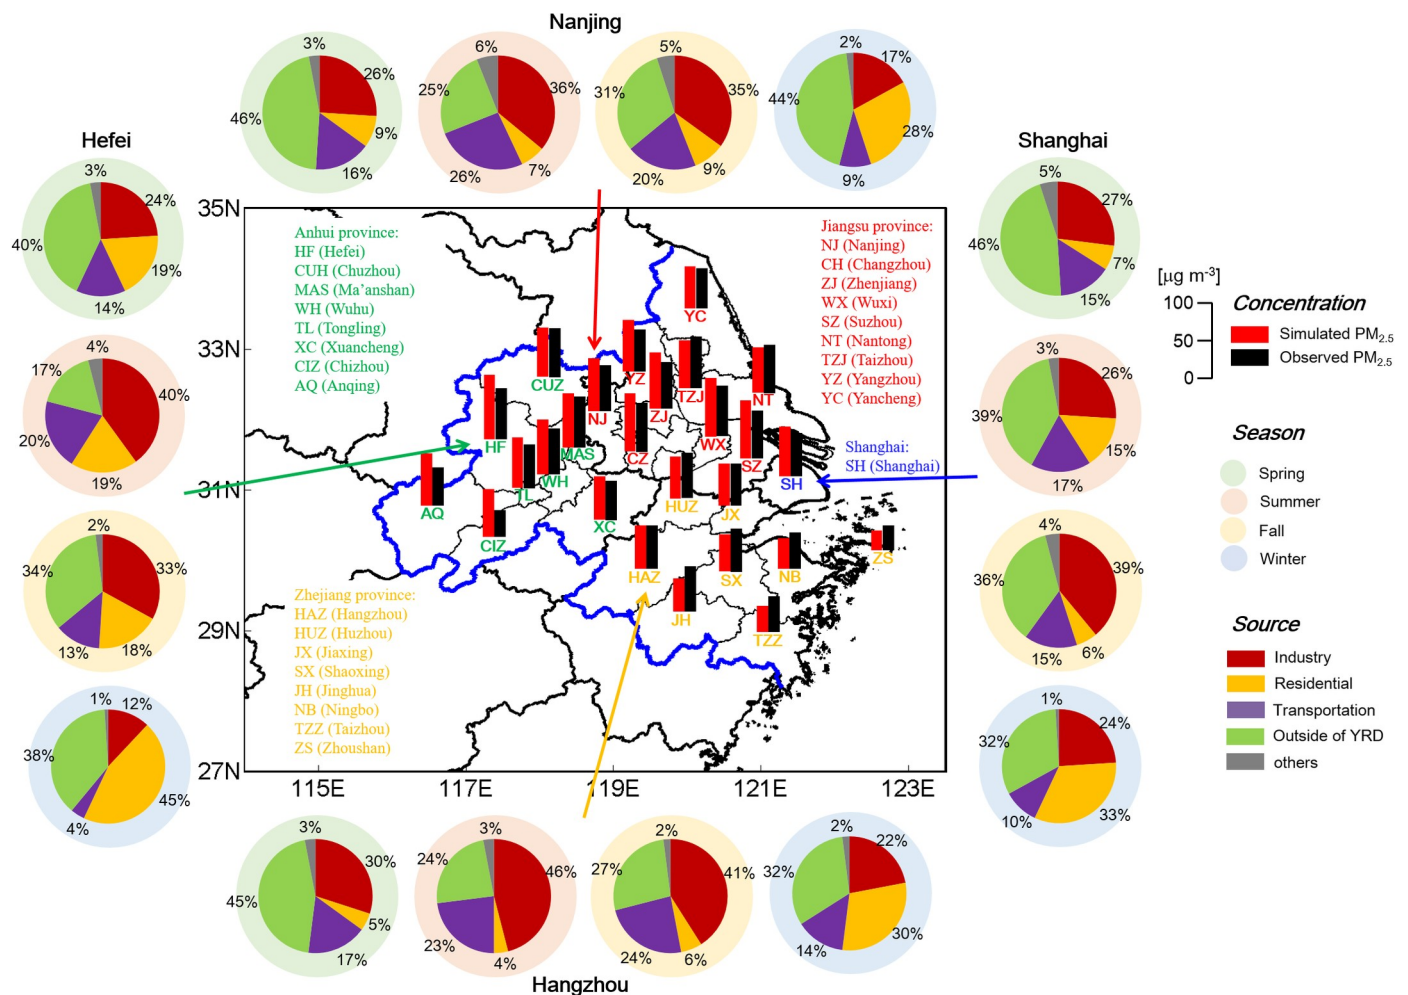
Nanjing

3%
26%
46%
9%
16%

6%
36%
25%
7%
26%

5%
35%
31%
9%
20%

2%
17%
44%
28%
9%

Hefei

3%
24%
40%
19%
14%

4%
17%
40%
20%
19%

2%
34%
33%
13%
18%

1%
12%
38%
45%
4%

Shanghai

5%
27%
46%
7%
15%

3%
26%
39%
15%
17%

4%
39%
36%
15%
6%

1%
24%
32%
10%
33%

35N
33N
31N
29N
27N
115E
117E
119E
121E
123E

Anhui province:
HF (Hefei)
CUH (Chuzhou)
MAS (Ma'anshan)
WH (Wuhu)
TL (Tongling)
XC (Xuancheng)
CIZ (Chizhou)
AQ (Anqing)

Jiangsu province:
NJ (Nanjing)
CH (Changzhou)
ZJ (Zhenjiang)
WX (Wuxi)
SZ (Suzhou)
NT (Nantong)
TZJ (Taizhou)
YZ (Yangzhou)
YC (Yancheng)

Shanghai:
SH (Shanghai)

Zhejiang province:
HAZ (Hangzhou)
HUZ (Huzhou)
JX (Jiaxing)
SX (Shaoxing)
JH (Jinghua)
NB (Ningbo)
TZZ (Taizhou)
ZS (Zhoushan)

YC
CUZ
YZ
NJ
TZJ
ZJ
NT
HF
MAS
WX
CZ
SZ
SH
WH
TL
AQ
XC
HUZ
JX
CIZ
ZS
HAZ
SX
NB
JH
TZZ

[μg m$^{-3}$]
100
50
0
Concentration
Simulated PM$_{2.5}$
Observed PM$_{2.5}$

Season
Spring
Summer
Fall
Winter

Source
Industry
Residential
Transportation
Outside of YRD
others

3%
30%
45%
5%
17%

3%
46%
24%
23%
4%

2%
41%
27%
24%
6%

2%
22%
32%
30%
14%

Hangzhou